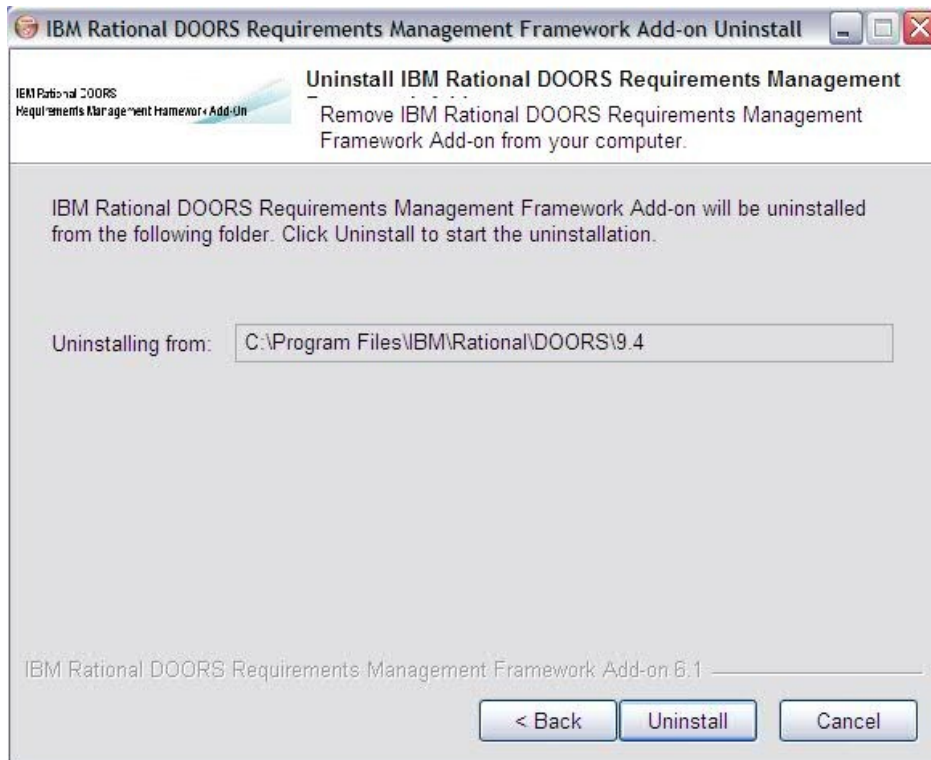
IBM Rational DOORS Requirements Management Framework Add-on Uninstall

IBM Rational DOORS Requirements Management Framework Add-On

Uninstall IBM Rational DOORS Requirements Management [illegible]

Remove IBM Rational DOORS Requirements Management Framework Add-on from your computer.

IBM Rational DOORS Requirements Management Framework Add-on will be uninstalled from the following folder. Click Uninstall to start the uninstallation.

Uninstalling from: C:\Program Files\IBM\Rational\DOORS\9.4

IBM Rational DOORS Requirements Management Framework Add-on 6.1

< Back Uninstall Cancel